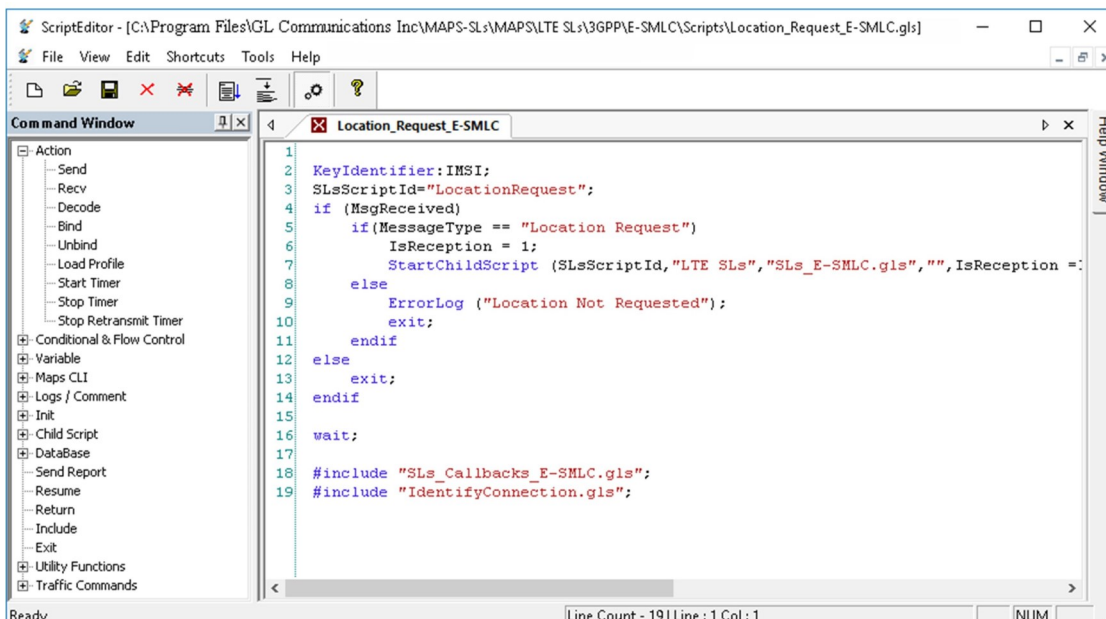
ScriptEditor - [C:\Program Files\GL Communications Inc\MAPS-SLs\MAPS\LTE SLs\3GPP\E-SMLC\Scripts\Location_Request_E-SMLC.gls]

File View Edit Shortcuts Tools Help

Command Window

Action
Send
Recv
Decode
Bind
Unbind
Load Profile
Start Timer
Stop Timer
Stop Retransmit Timer
Conditional & Flow Control
Variable
Maps CLI
Logs / Comment
Init
Child Script
DataBase
Send Report
Resume
Return
Include
Exit
Utility Functions
Traffic Commands

Location_Request_E-SMLC

1
2 KeyIdentifier:IMSI;
3 SLsScriptId="LocationRequest";
4 if (MsgReceived)
5 if(MessageType == "Location Request")
6 IsReception = 1;
7 StartChildScript (SLsScriptId,"LTE SLs","SLs_E-SMLC.gls","",IsReception =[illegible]
8 else
9 ErrorLog ("Location Not Requested");
10 exit;
11 endif
12 else
13 exit;
14 endif
15
16 wait;
17
18 #include "SLs_Callbacks_E-SMLC.gls";
19 #include "IdentifyConnection.gls";

Help Window

Ready
Line Count - 19 | Line : 1 Col : 1
NUM